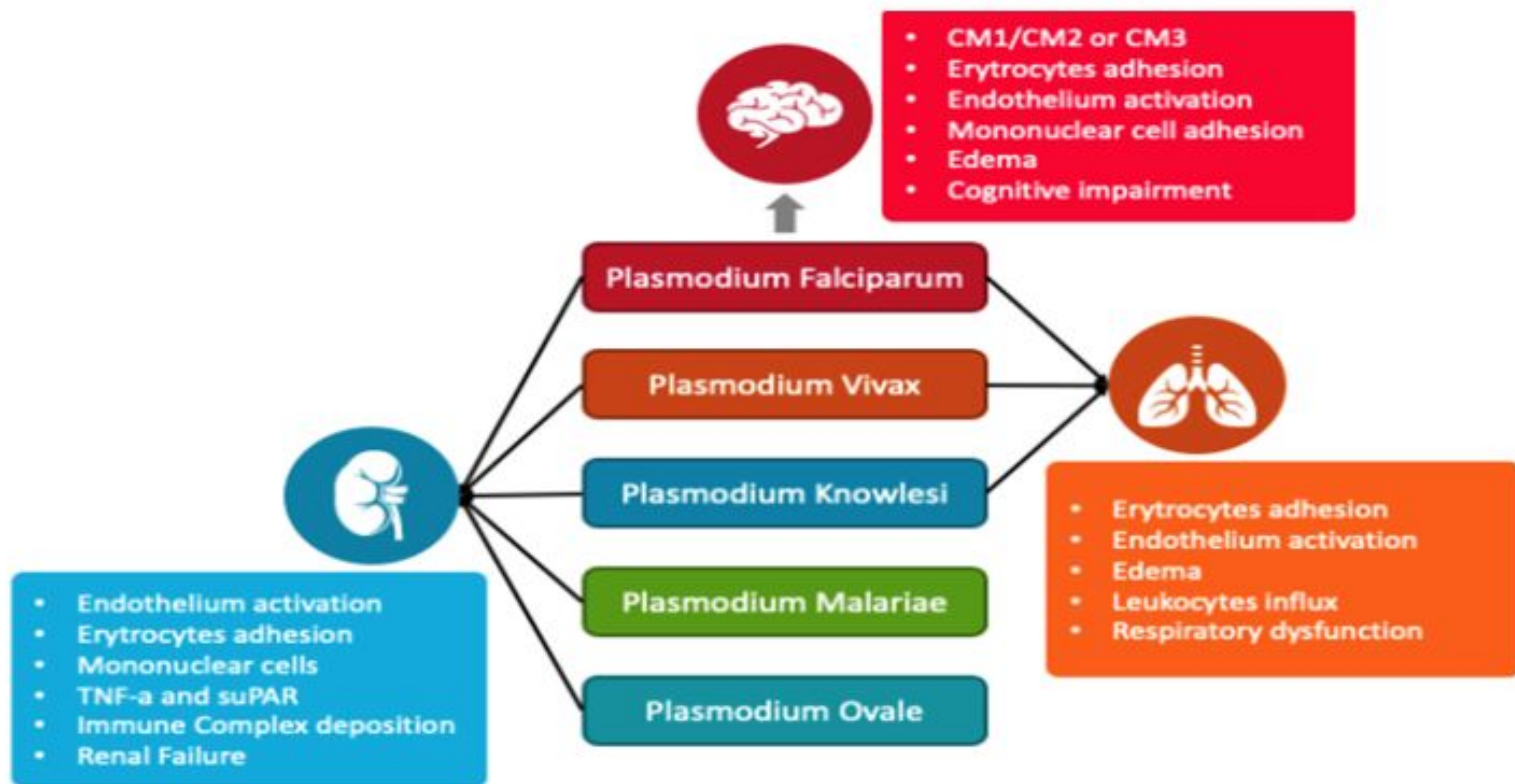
- CM1/CM2 or CM3
- Erytrocytes adhesion
- Endothelium activation
- Mononuclear cell adhesion
- Edema
- Cognitive impairment

Plasmodium Falciparum

Plasmodium Vivax

Plasmodium Knowlesi

Plasmodium Malariae

Plasmodium Ovale

- Erytrocytes adhesion
- Endothelium activation
- Edema
- Leukocytes influx
- Respiratory dysfunction

- Endothelium activation
- Erytrocytes adhesion
- Mononuclear cells
- TNF-a and suPAR
- Immune Complex deposition
- Renal Failure